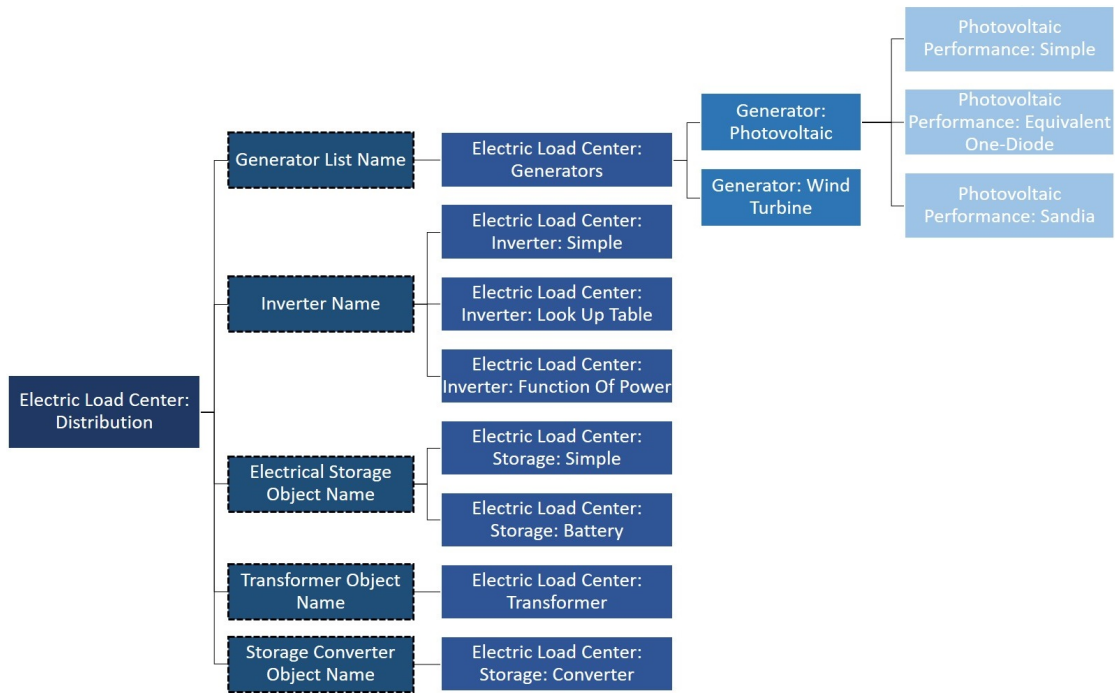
Electric Load Center: Distribution

Generator List Name

Electric Load Center: Generators

Generator: Photovoltaic

Photovoltaic Performance: Simple

Photovoltaic Performance: Equivalent One-Diode

Photovoltaic Performance: Sandia

Generator: Wind Turbine

Inverter Name

Electric Load Center: Inverter: Simple

Electric Load Center: Inverter: Look Up Table

Electric Load Center: Inverter: Function Of Power

Electrical Storage Object Name

Electric Load Center: Storage: Simple

Electric Load Center: Storage: Battery

Transformer Object Name

Electric Load Center: Transformer

Storage Converter Object Name

Electric Load Center: Storage: Converter